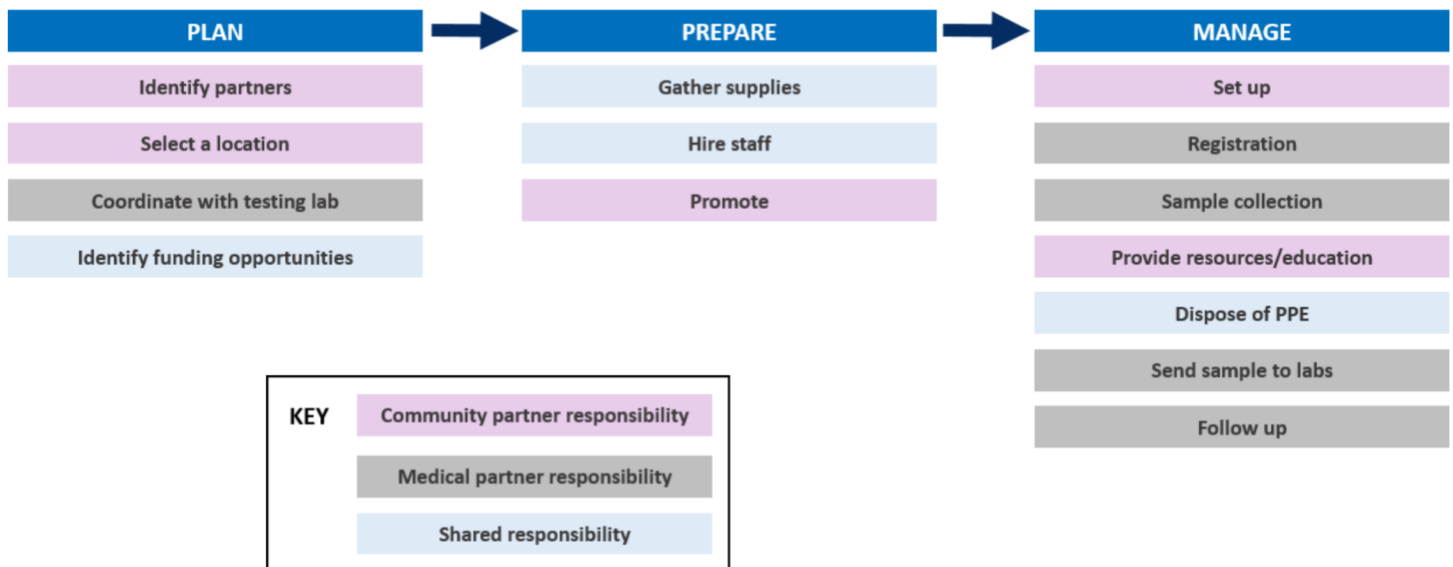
PLAN

Identify partners

Select a location

Coordinate with testing lab

Identify funding opportunities

PREPARE

Gather supplies

Hire staff

Promote

MANAGE

Set up

Registration

Sample collection

Provide resources/education

Dispose of PPE

Send sample to labs

Follow up

KEY

Community partner responsibility

Medical partner responsibility

Shared responsibility